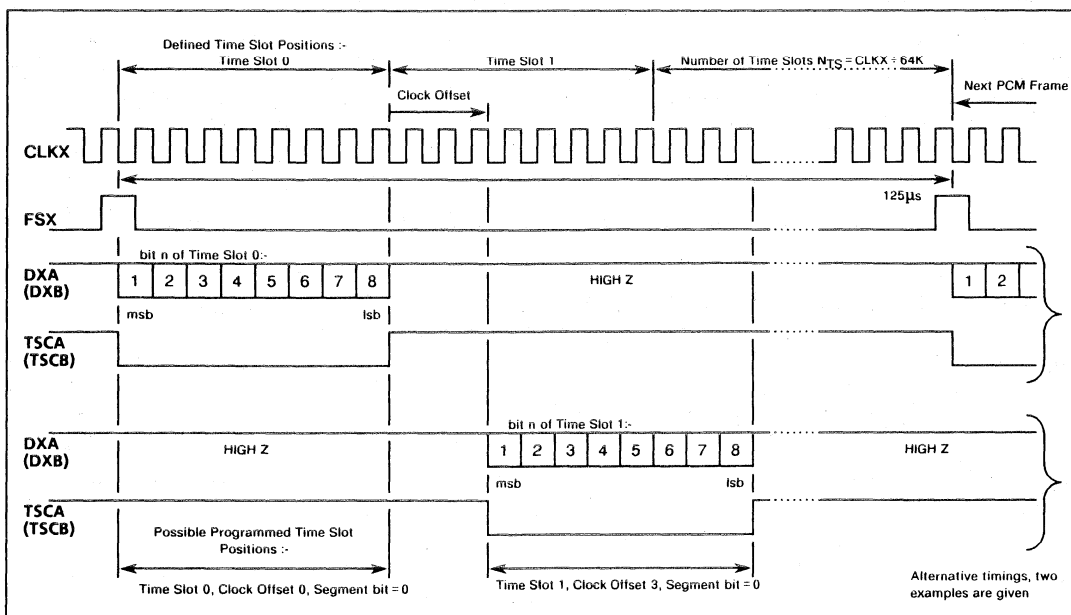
Defined Time Slot Positions :-
Time Slot 0
Time Slot 1
Number of Time Slots $N_{TS}$ = CLKX ÷ 64K
Next PCM Frame
Clock Offset
CLKX
125µs
FSX
bit n of Time Slot 0:-
DXA (DXB)
1 2 3 4 5 6 7 8
HIGH Z
1 2
msb
lsb
TSCA (TSCB)
bit n of Time Slot 1:-
DXA (DXB)
HIGH Z
1 2 3 4 5 6 7 8
HIGH Z
msb
lsb
TSCA (TSCB)
Possible Programmed Time Slot Positions :-
Time Slot 0, Clock Offset 0, Segment bit = 0
Time Slot 1, Clock Offset 3, Segment bit = 0
Alternative timings, two examples are given